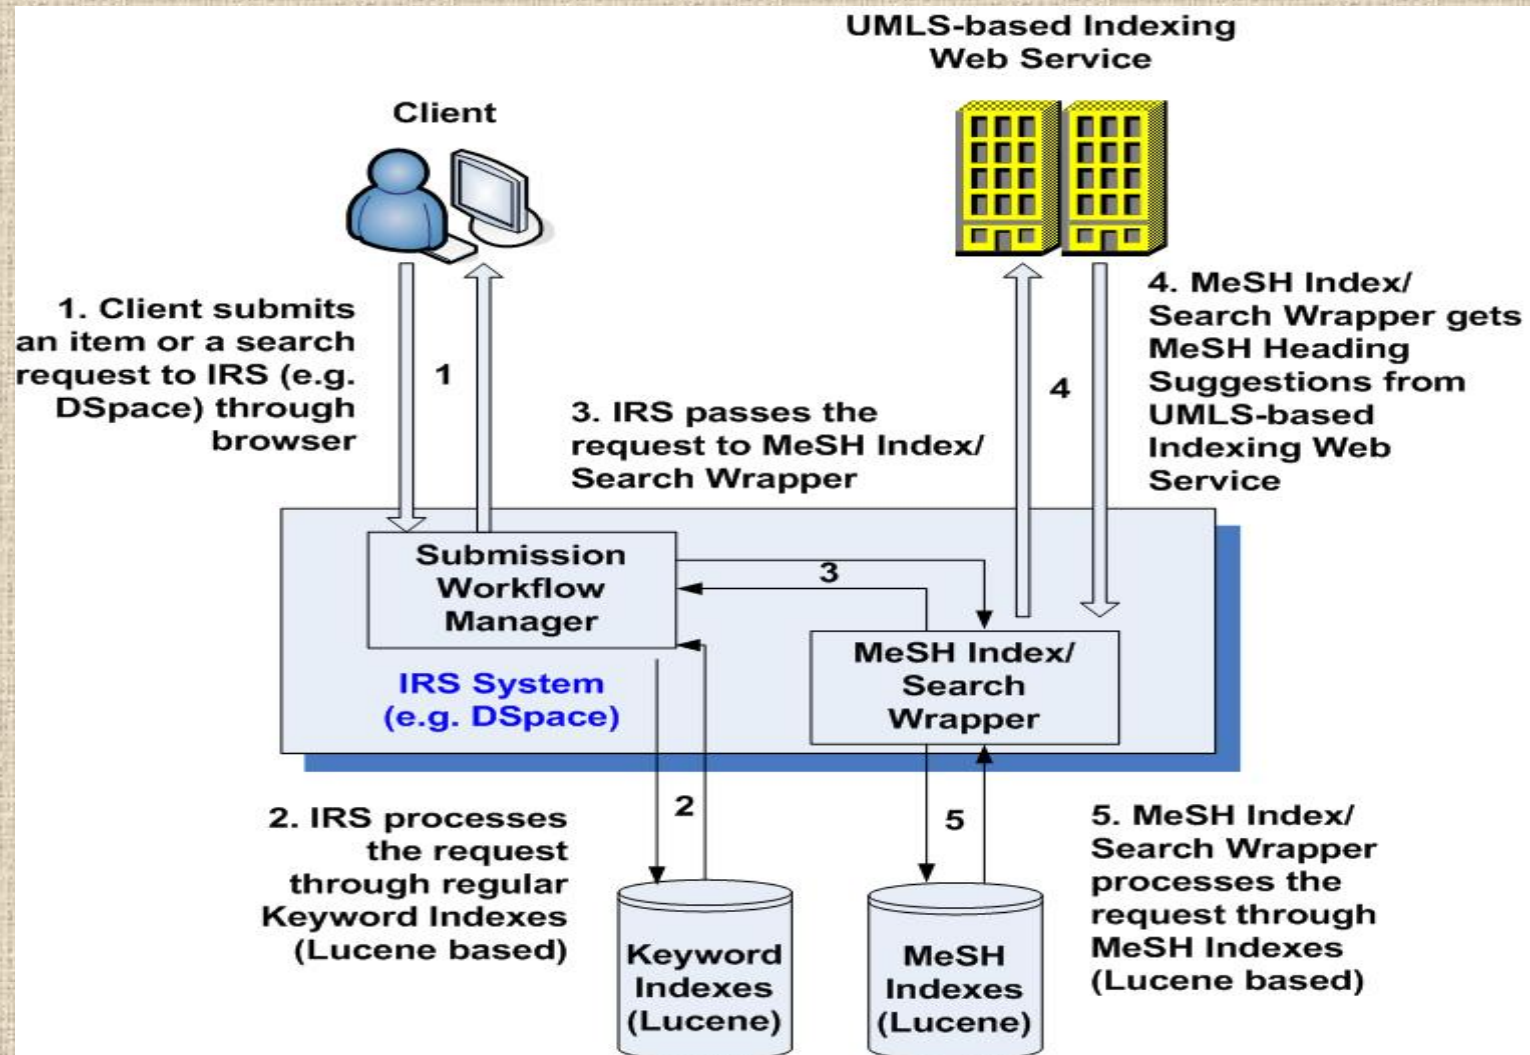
UMLS-based Indexing Web Service

Client

1. Client submits an item or a search request to IRS (e.g. DSpace) through browser

1

3. IRS passes the request to MeSH Index/ Search Wrapper

4

4. MeSH Index/ Search Wrapper gets MeSH Heading Suggestions from UMLS-based Indexing Web Service

Submission Workflow Manager

3

MeSH Index/ Search Wrapper

IRS System (e.g. DSpace)

2. IRS processes the request through regular Keyword Indexes (Lucene based)

2

5

5. MeSH Index/ Search Wrapper processes the request through MeSH Indexes (Lucene based)

Keyword Indexes (Lucene)

MeSH Indexes (Lucene)